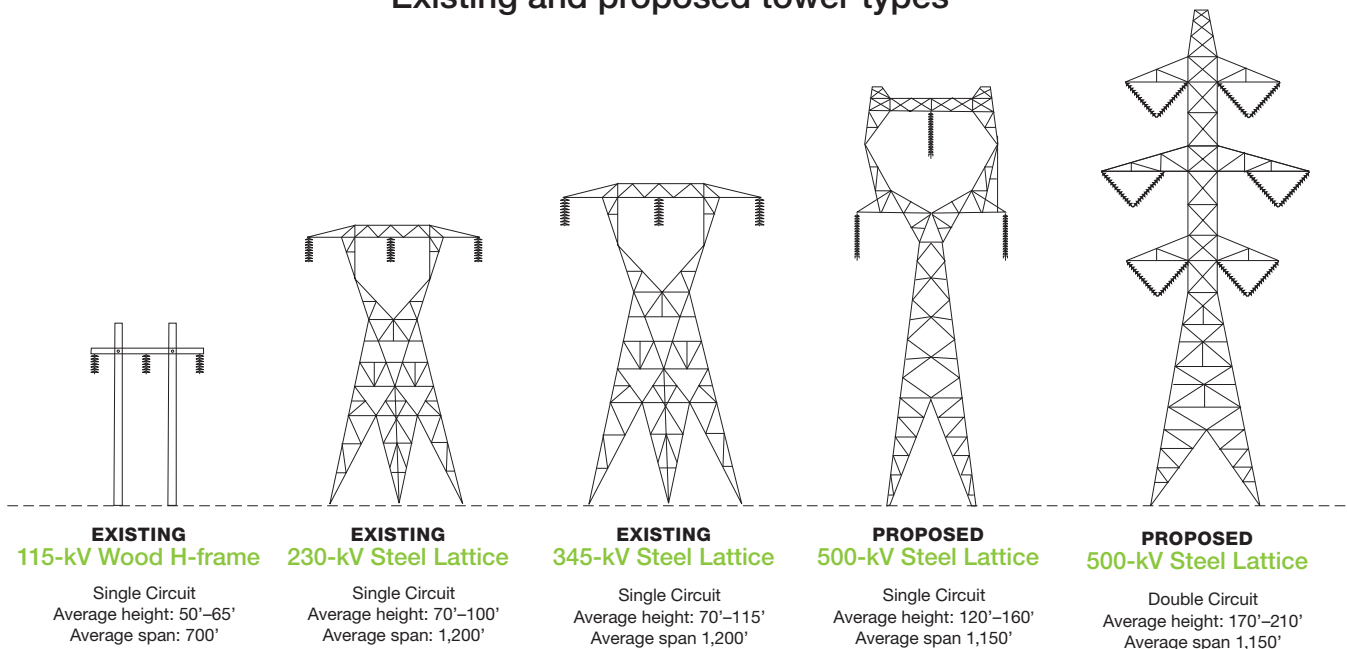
Existing and proposed tower types

EXISTING
115-kV Wood H-frame
Single Circuit
Average height: 50'–65'
Average span: 700'

EXISTING
230-kV Steel Lattice
Single Circuit
Average height: 70'–100'
Average span: 1,200'

EXISTING
345-kV Steel Lattice
Single Circuit
Average height: 70'–115'
Average span 1,200'

PROPOSED
500-kV Steel Lattice
Single Circuit
Average height: 120'–160'
Average span 1,150'

PROPOSED
500-kV Steel Lattice
Double Circuit
Average height: 170'–210'
Average span 1,150'